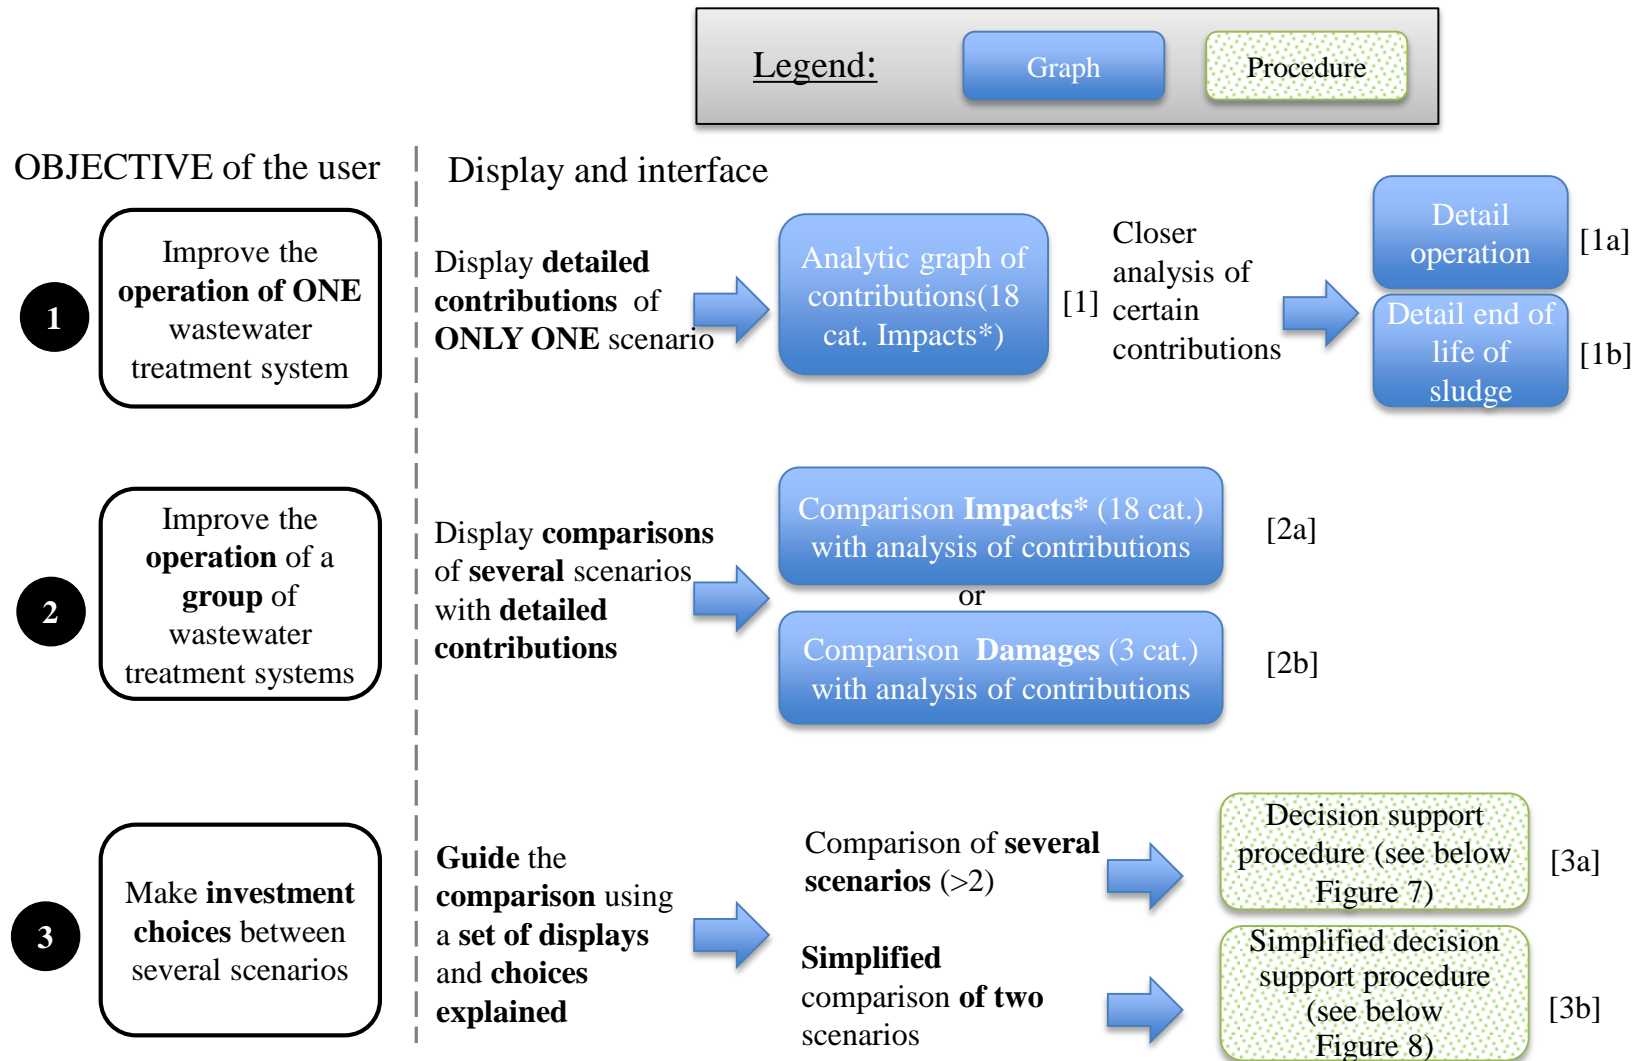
Legend: Graph Procedure

OBJECTIVE of the user

Display and interface

1

Improve the operation of ONE wastewater treatment system

Display detailed contributions of ONLY ONE scenario

Analytic graph of contributions(18 cat. Impacts*)

[1]

Closer analysis of certain contributions

Detail operation

[1a]

Detail end of life of sludge

[1b]

2

Improve the operation of a group of wastewater treatment systems

Display comparisons of several scenarios with detailed contributions

Comparison Impacts* (18 cat.) with analysis of contributions

[2a]

or

Comparison Damages (3 cat.) with analysis of contributions

[2b]

3

Make investment choices between several scenarios

Guide the comparison using a set of displays and choices explained

Comparison of several scenarios (>2)

Decision support procedure (see below Figure 7)

[3a]

Simplified comparison of two scenarios

Simplified decision support procedure (see below Figure 8)

[3b]